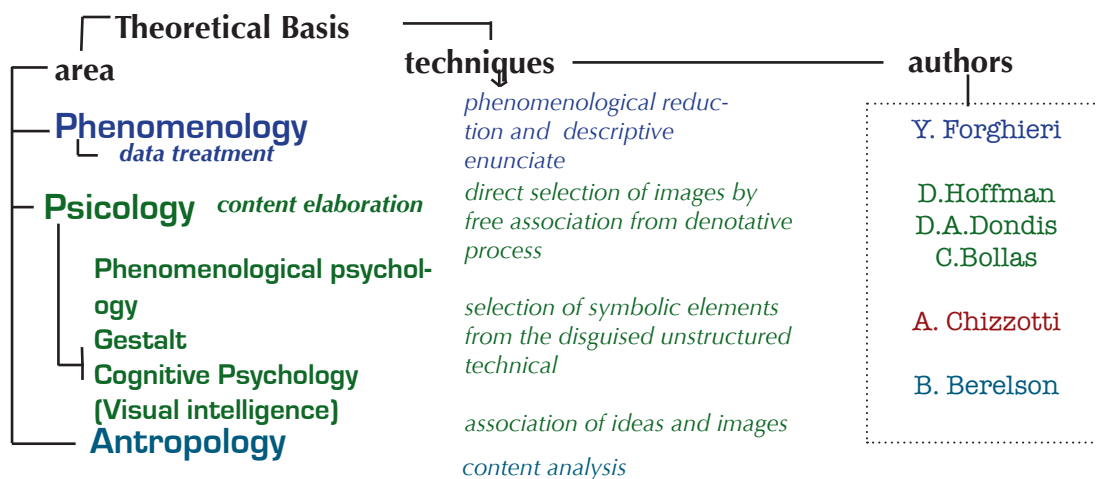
Theoretical Basis

area

techniques

authors

Phenomenology
data treatment

phenomenological reduction and descriptive enunciate

Y. Forghieri

Psicology content elaboration

direct selection of images by free association from denotative process

D.Hoffman
D.A.Dondis
C.Bollas

Phenomenological psychology
Gestalt
Cognitive Psychology
(Visual intelligence)

selection of symbolic elements from the disguised unstructured technical

A. Chizzotti

B. Berelson

association of ideas and images

Antropology

content analysis